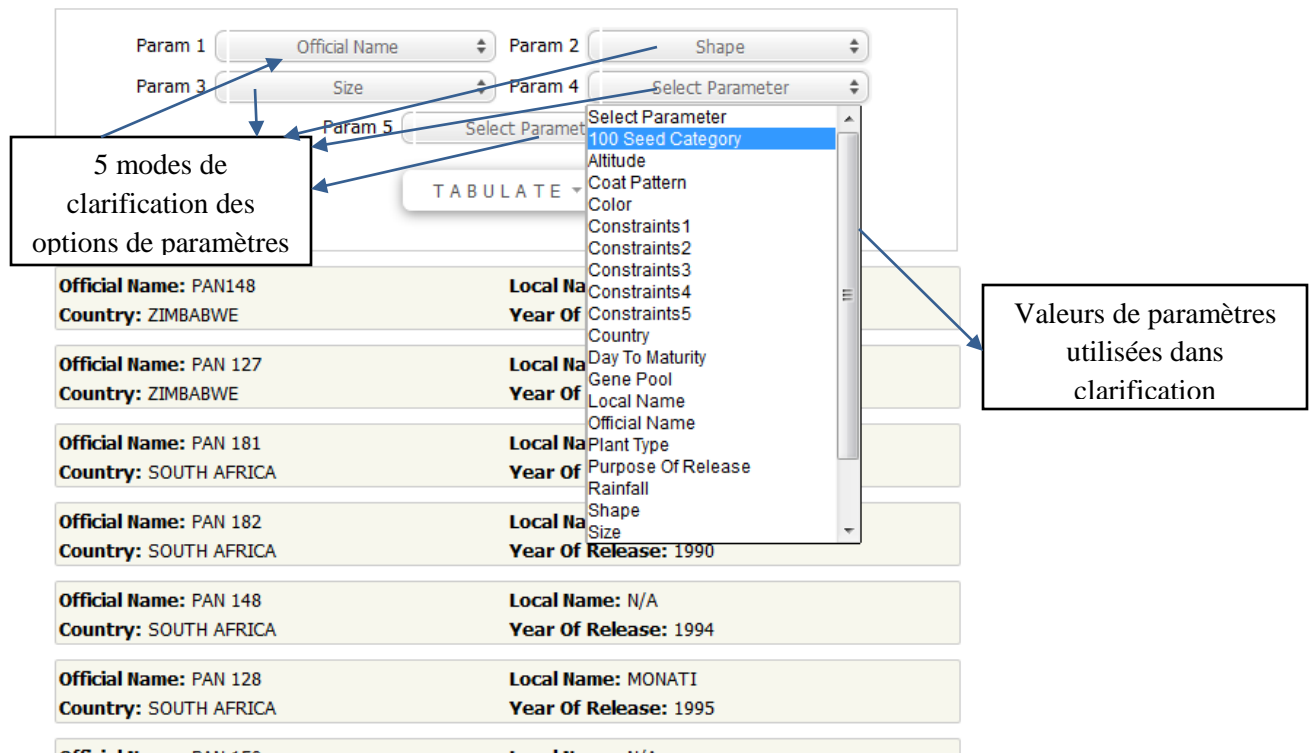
Param 1 Official Name
Param 2 Shape
Param 3 Size
Param 4 Select Parameter
Param 5 Select Paramet
TABULATE

5 modes de clarification des options de paramètres

Select Parameter
100 Seed Category
Altitude
Coat Pattern
Color
Constraints1
Constraints2
Constraints3
Constraints4
Constraints5
Country
Day To Maturity
Gene Pool
Local Name
Official Name
Plant Type
Purpose Of Release
Rainfall
Shape
Size

Valeurs de paramètres utilisées dans clarification

Official Name: PAN148 Local Na
Country: ZIMBABWE Year Of

Official Name: PAN 127 Local Na
Country: ZIMBABWE Year Of

Official Name: PAN 181 Local Na
Country: SOUTH AFRICA Year Of

Official Name: PAN 182 Local Na
Country: SOUTH AFRICA Year Of Release: 1990

Official Name: PAN 148 Local Name: N/A
Country: SOUTH AFRICA Year Of Release: 1994

Official Name: PAN 128 Local Name: MONATI
Country: SOUTH AFRICA Year Of Release: 1995

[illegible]